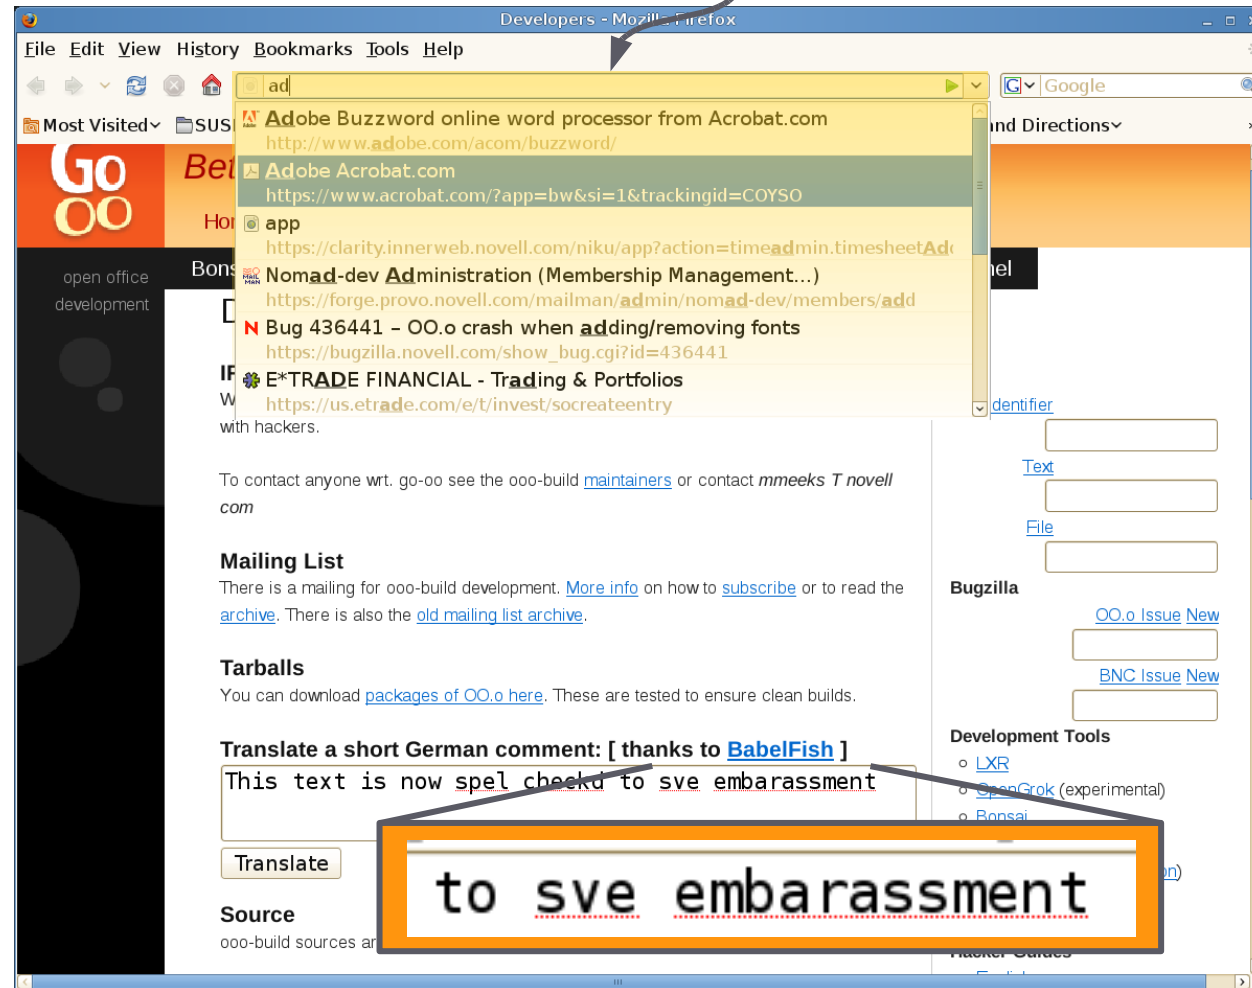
Developers - Mozilla Firefox

File Edit View History Bookmarks Tools Help

ad

Google

Most Visited SUS

Adobe Buzzword online word processor from Acrobat.com
http://www.adobe.com/acom/buzzword/

Adobe Acrobat.com
https://www.acrobat.com/?app=bw&si=1&trackingid=COYSO

app
https://clarity.innerweb.novell.com/niku/app?action=timeadmin.timesheetAd

Nomad-dev Administration (Membership Management...)
https://forge.provo.novell.com/mailman/admin/nomad-dev/members/add

Bug 436441 – OO.o crash when adding/removing fonts
https://bugzilla.novell.com/show_bug.cgi?id=436441

E*TRADE FINANCIAL - Trading & Portfolios
https://us.etrade.com/e/t/invest/socreateentry

nd Directions

Go OO

Bet

Hor

open office development

Bons

nel

D

IF

W

with hackers.

To contact anyone wrt. go-oo see the ooo-build maintainers or contact mmeeks T novell com

Mailing List
There is a mailing for ooo-build development. More info on how to subscribe or to read the archive. There is also the old mailing list archive.

Tarballs
You can download packages of OO.o here. These are tested to ensure clean builds.

Translate a short German comment: [ thanks to BabelFish ]

This text is now spel checkd to sve embarassment

Translate

Source
ooo-build sources ar

dentifier

Text

File

Bugzilla

OO.o Issue New

BNC Issue New

Development Tools
LXR
OpenGrok (experimental)
Bonsai

n)

to sve embarassment